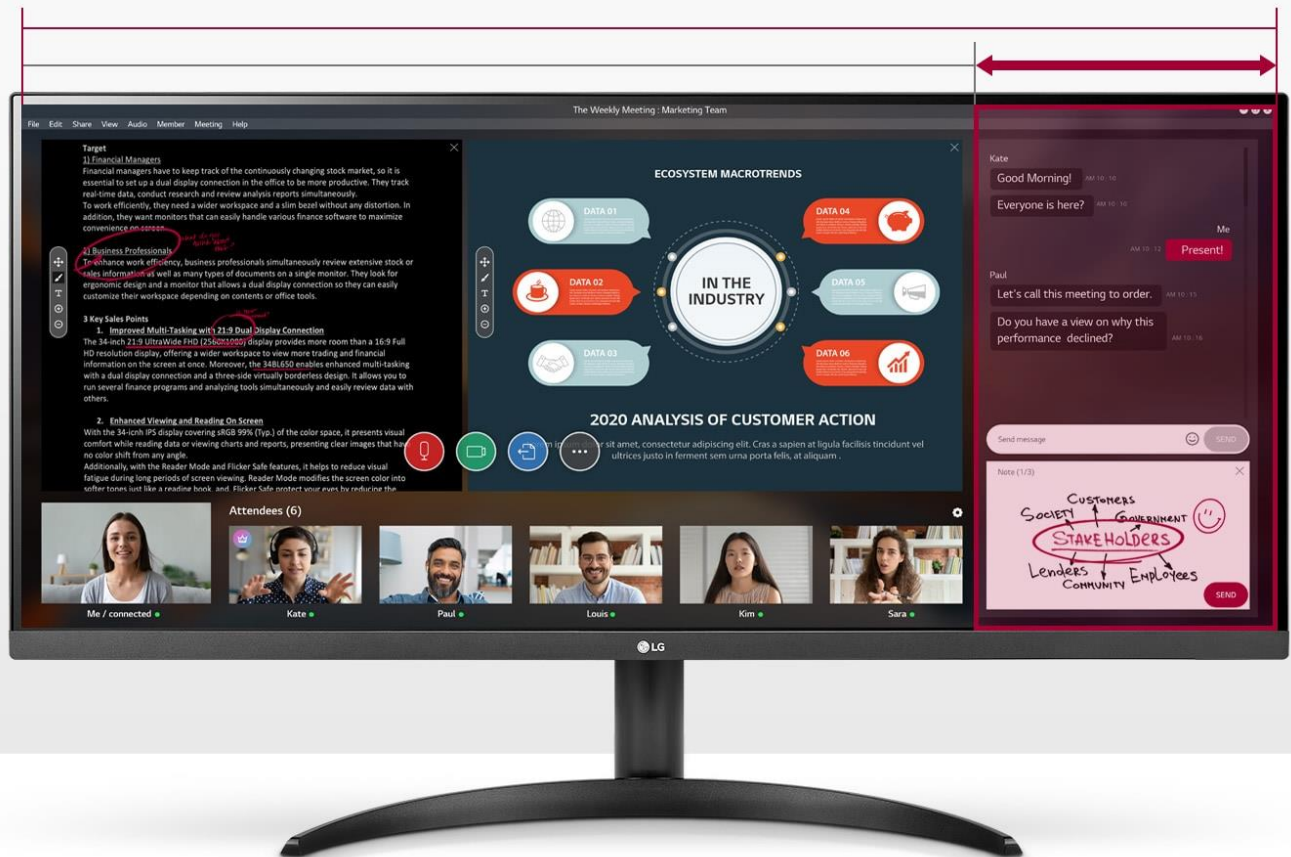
The Weekly Meeting : Marketing Team

File Edit Share View Audio Member Meeting Help

Target
1) Financial Managers
Financial managers have to keep track of the continuously changing stock market, so it is essential to set up a dual display connection in the office to be more productive. They track real-time data, conduct research and review analysis reports simultaneously.
To work efficiently, they need a wider workspace and a slim bezel without any distortion. In addition, they want monitors that can easily handle various finance software to maximize convenience on screen.

2) Business Professionals
To enhance work efficiency, business professionals simultaneously review extensive stock or sales information as well as many types of documents on a single monitor. They look for ergonomic design and a monitor that allows a dual display connection so they can easily customize their workspace depending on contents or office tools.

3 Key Sales Points
1. Improved Multi-Tasking with 21:9 Dual Display Connection
The 34-inch 21:9 UltraWide FHD (2560x1080) display provides more room than a 16:9 Full HD resolution display, offering a wider workspace to view more trading and financial information on the screen at once. Moreover, the 34BL650 enables enhanced multi-tasking with a dual display connection and a three-side virtually borderless design. It allows you to run several finance programs and analyzing tools simultaneously and easily review data with others.

2. Enhanced Viewing and Reading On Screen
With the 34-inch IPS display covering sRGB 99% (Typ.) of the color space, it presents visual comfort while reading data or viewing charts and reports, presenting clear images that have no color shift from any angle.
Additionally, with the Reader Mode and Flicker Safe features, it helps to reduce visual fatigue during long periods of screen viewing. Reader Mode modifies the screen color into softer tones just like a reading book, and Flicker Safe protect your eyes by reducing the

ECOSYSTEM MACROTRENDS
DATA 01
DATA 02
DATA 03
IN THE INDUSTRY
DATA 04
DATA 05
DATA 06
2020 ANALYSIS OF CUSTOMER ACTION
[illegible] sit amet, consectetur adipiscing elit. Cras a sapien at ligula facilisis tincidunt vel ultrices justo in ferment sem urna porta felis, at aliquam .

Kate
Good Morning! AM 10:10
Everyone is here? AM 10:10
Me
AM 10:12 Present!
Paul
Let's call this meeting to order. AM 10:15
Do you have a view on why this performance declined? AM 10:16
Send message
SEND
Note (1/3)
CUSTOMERS
SOCIETY
GOVERNMENT
STAKEHOLDERS
Lenders
COMMUNITY
EMPLOYEES
SEND

Attendees (6)
Me / connected
Kate
Paul
Louis
Kim
Sara

LG